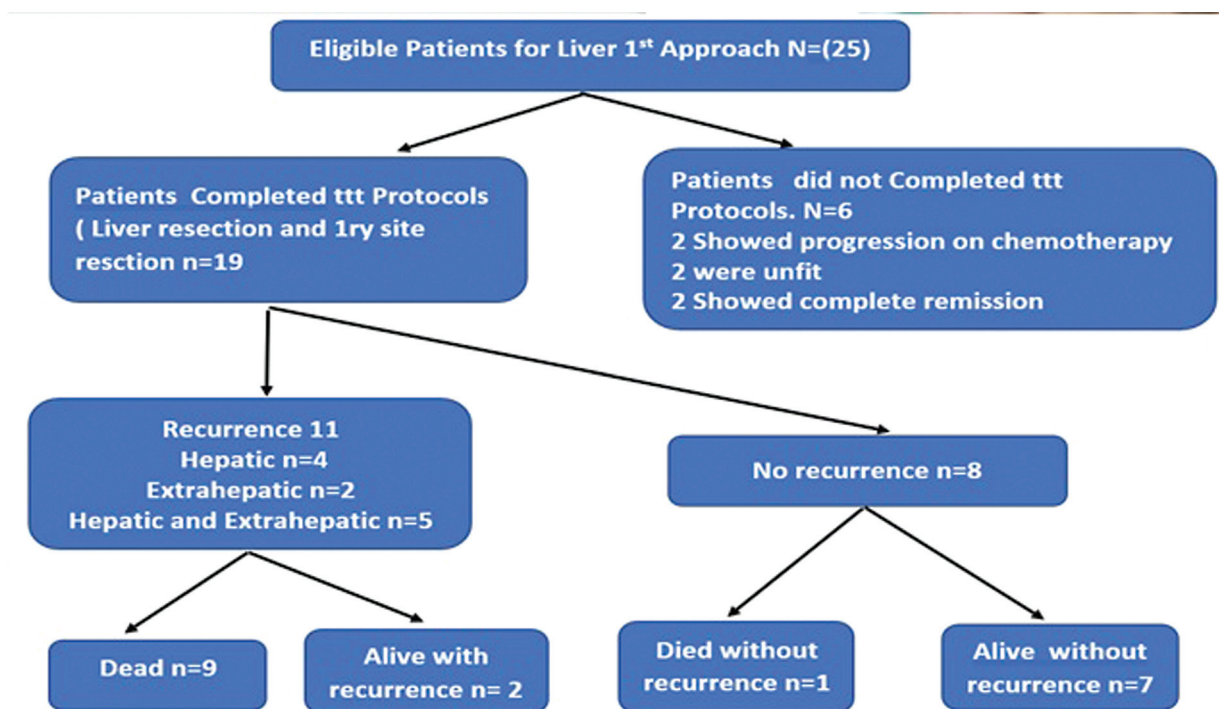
Eligible Patients for Liver 1$^{st}$ Approach N=(25)

Patients Completed ttt Protocols ( Liver resection and 1ry site resction n=19

Patients did not Completed ttt Protocols. N=6
2 Showed progression on chemotherapy
2 were unfit
2 Showed complete remission

Recurrence 11
Hepatic n=4
Extrahepatic n=2
Hepatic and Extrahepatic n=5

No recurrence n=8

Dead n=9

Alive with recurrence n= 2

Died without recurrence n=1

Alive without recurrence n=7